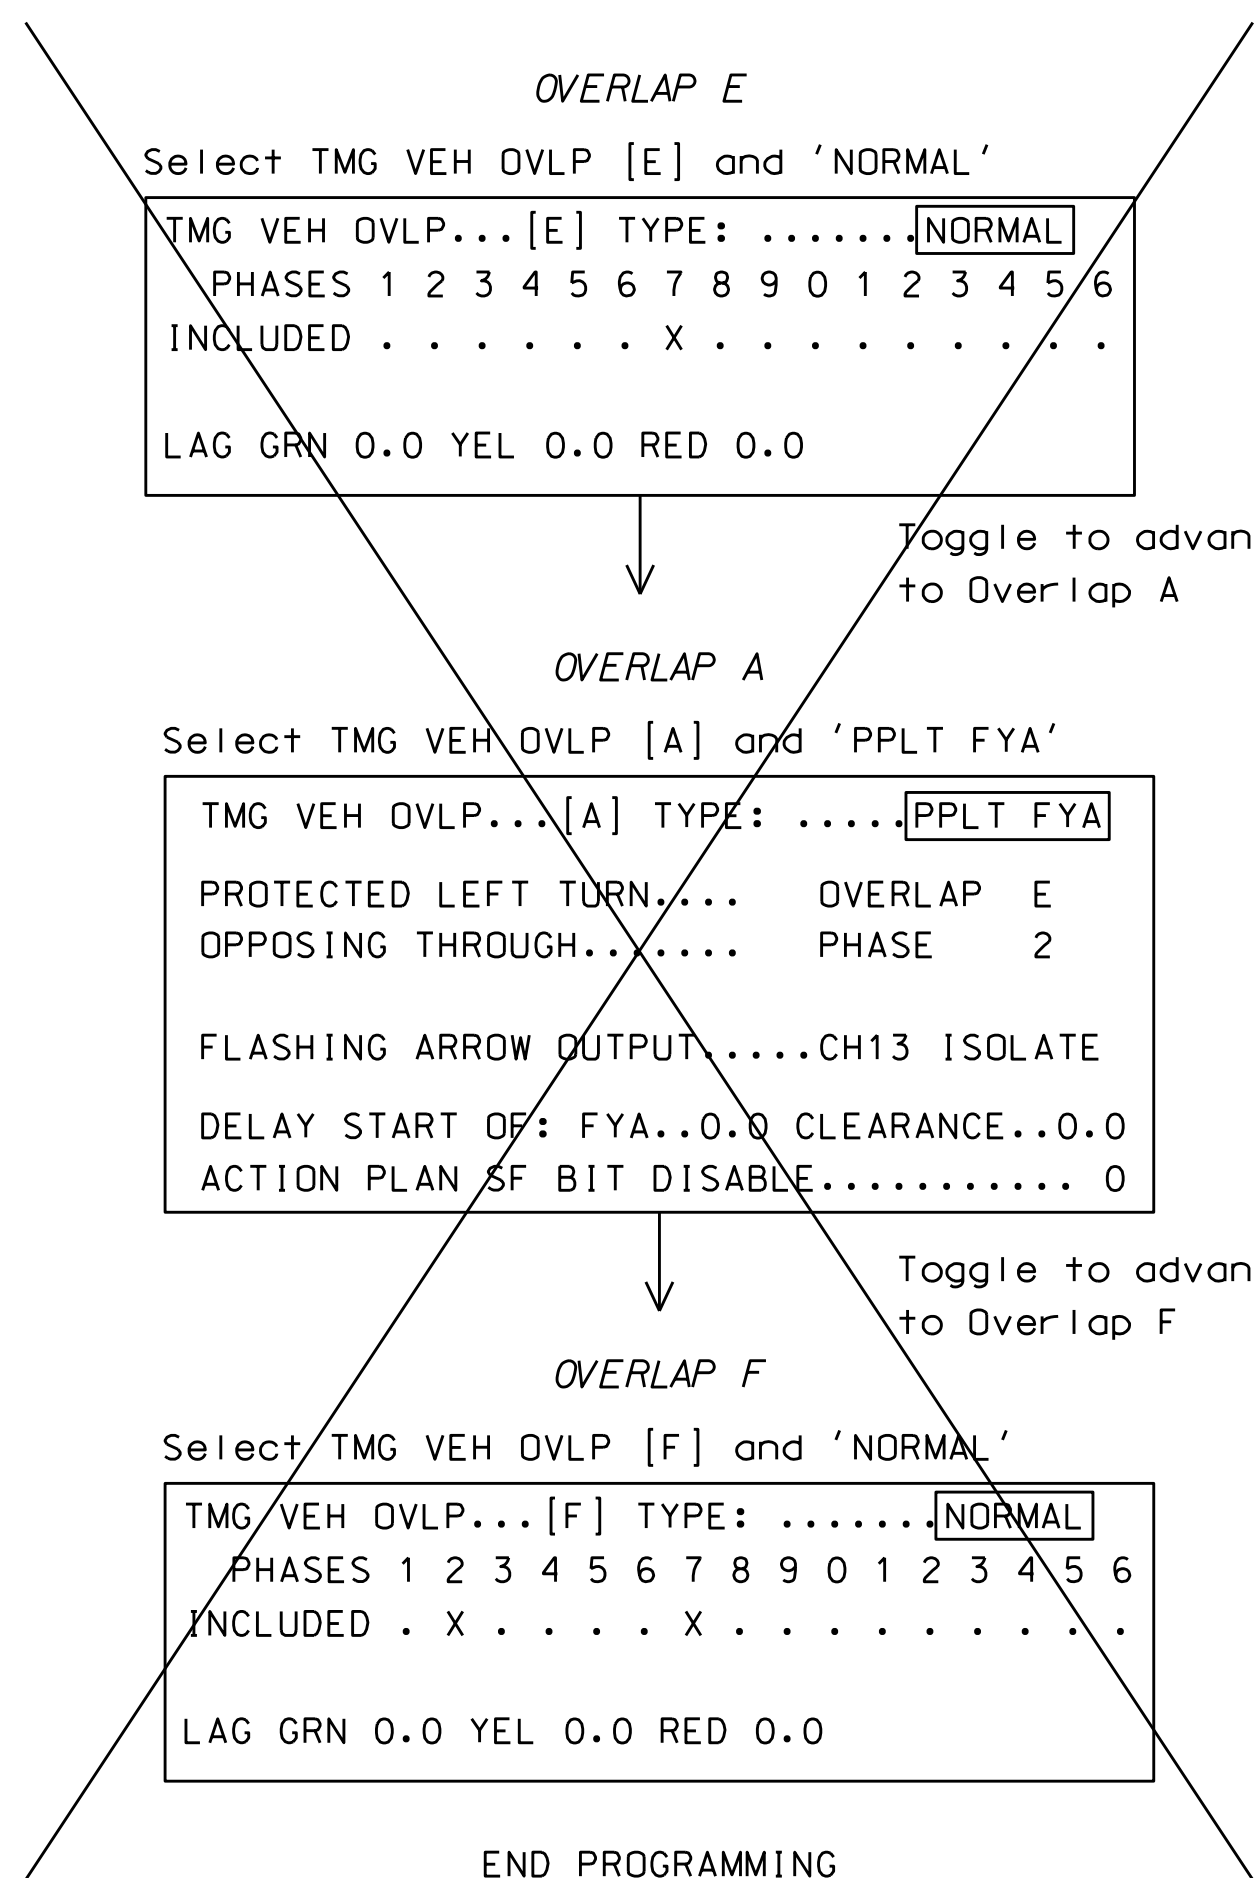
OVERLAP E

Select TMG VEH OVLP [E] and 'NORMAL'

TMG VEH OVLP...[E] TYPE: .......NORMAL
PHASES 1 2 3 4 5 6 7 8 9 0 1 2 3 4 5 6
INCLUDED . . . . . . X . . . . . . . . .

LAG GRN 0.0 YEL 0.0 RED 0.0

Toggle to advan
to Overlap A

OVERLAP A

Select TMG VEH OVLP [A] and 'PPLT FYA'

TMG VEH OVLP...[A] TYPE: .....PPLT FYA

PROTECTED LEFT TURN.... OVERLAP E
OPPOSING THROUGH....... PHASE 2

FLASHING ARROW OUTPUT.....CH13 ISOLATE

DELAY START OF: FYA..0.0 CLEARANCE..0.0
ACTION PLAN SF BIT DISABLE........... 0

Toggle to advan
to Overlap F

OVERLAP F

Select TMG VEH OVLP [F] and 'NORMAL'

TMG VEH OVLP...[F] TYPE: .......NORMAL
PHASES 1 2 3 4 5 6 7 8 9 0 1 2 3 4 5 6
INCLUDED . X . . . . X . . . . . . . . .

LAG GRN 0.0 YEL 0.0 RED 0.0

END PROGRAMMING